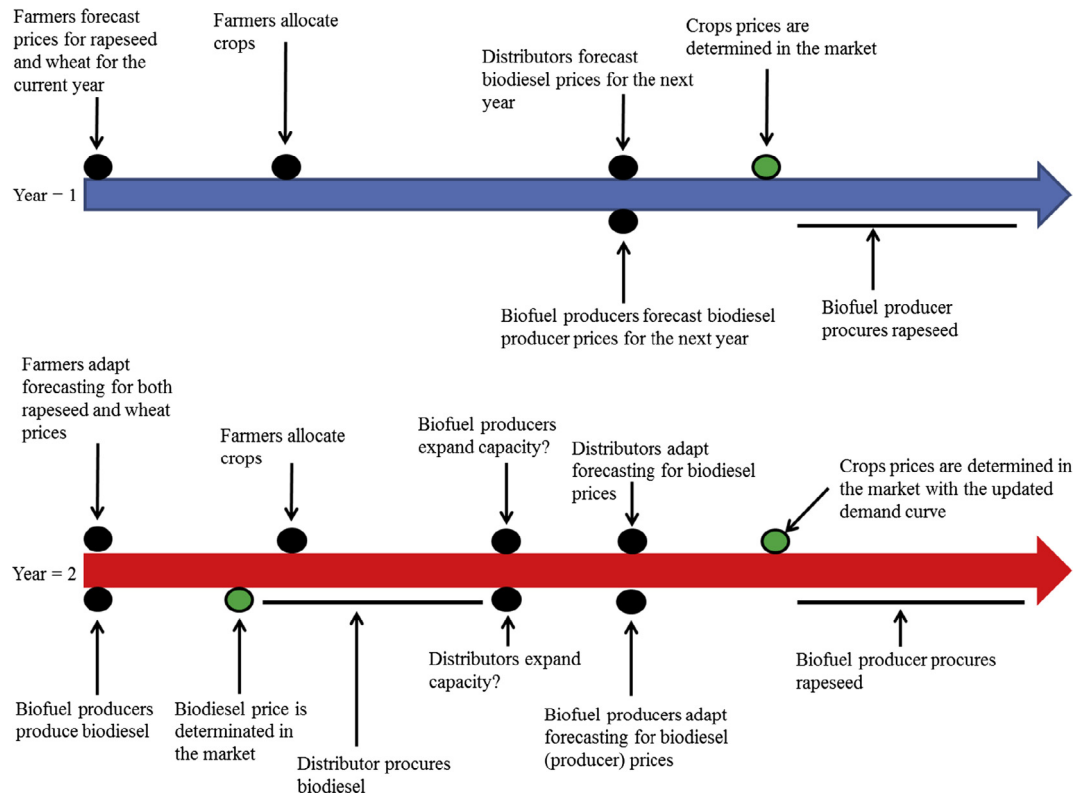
Farmers forecast prices for rapeseed and wheat for the current year

Farmers allocate crops

Distributors forecast biodiesel prices for the next year

Crops prices are determined in the market

Year = 1

Biofuel producers forecast biodiesel producer prices for the next year

Biofuel producer procures rapeseed

Farmers adapt forecasting for both rapeseed and wheat prices

Farmers allocate crops

Biofuel producers expand capacity?

Distributors adapt forecasting for biodiesel prices

Crops prices are determined in the market with the updated demand curve

Year = 2

Biofuel producers produce biodiesel

Biodiesel price is determinated in the market

Distributor procures biodiesel

Distributors expand capacity?

Biofuel producers adapt forecasting for biodiesel (producer) prices

Biofuel producer procures rapeseed